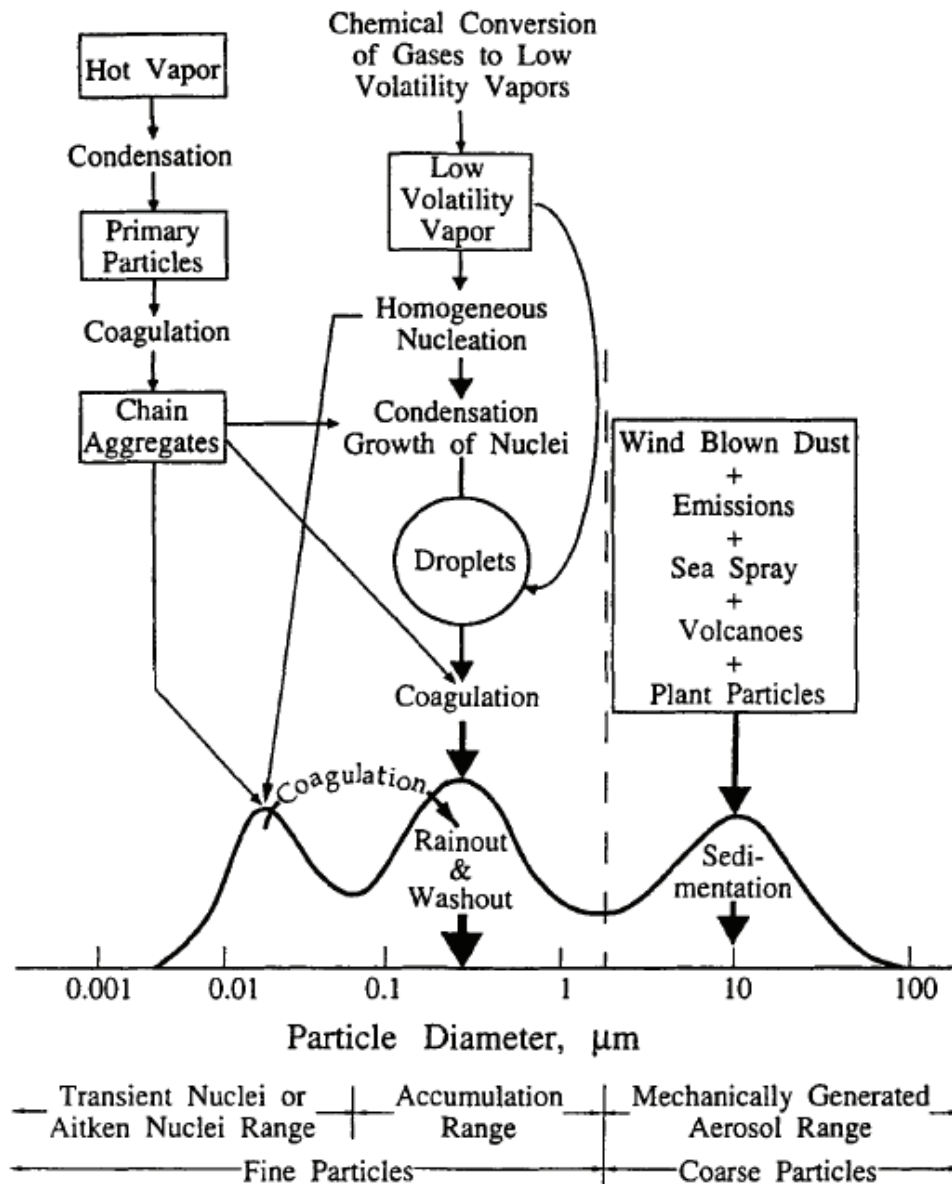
Chemical Conversion of Gases to Low Volatility Vapors

Hot Vapor

Condensation

Primary Particles

Coagulation

Chain Aggregates

Low Volatility Vapor

Homogeneous Nucleation

Condensation Growth of Nuclei

Droplets

Coagulation

Wind Blown Dust
+
Emissions
+
Sea Spray
+
Volcanoes
+
Plant Particles

Coagulation

Rainout & Washout

Sedimentation

0.001 0.01 0.1 1 10 100

Particle Diameter, µm

Transient Nuclei or Aitken Nuclei Range | Accumulation Range | Mechanically Generated Aerosol Range

Fine Particles | Coarse Particles